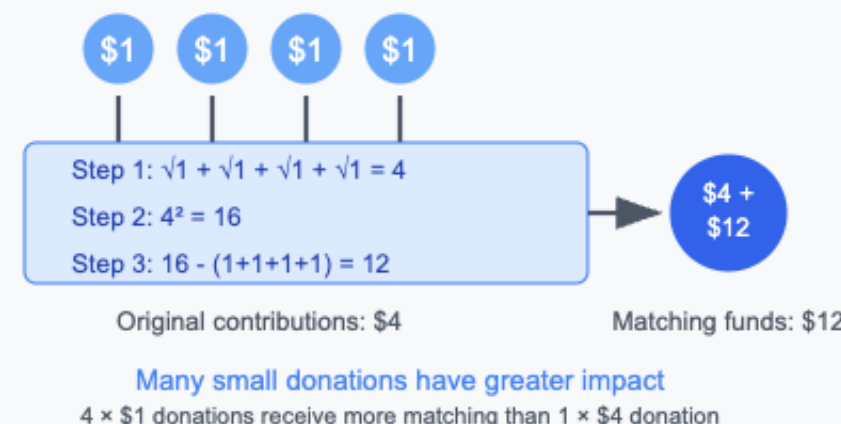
\$1 \$1 \$1 \$1

Step 1: $\sqrt{1} + \sqrt{1} + \sqrt{1} + \sqrt{1} = 4$

Step 2: $4^2 = 16$

Step 3: $16 - (1+1+1+1) = 12$

\$4 + \$12

Original contributions: \$4

Matching funds: \$12

Many small donations have greater impact

4 × \$1 donations receive more matching than 1 × \$4 donation